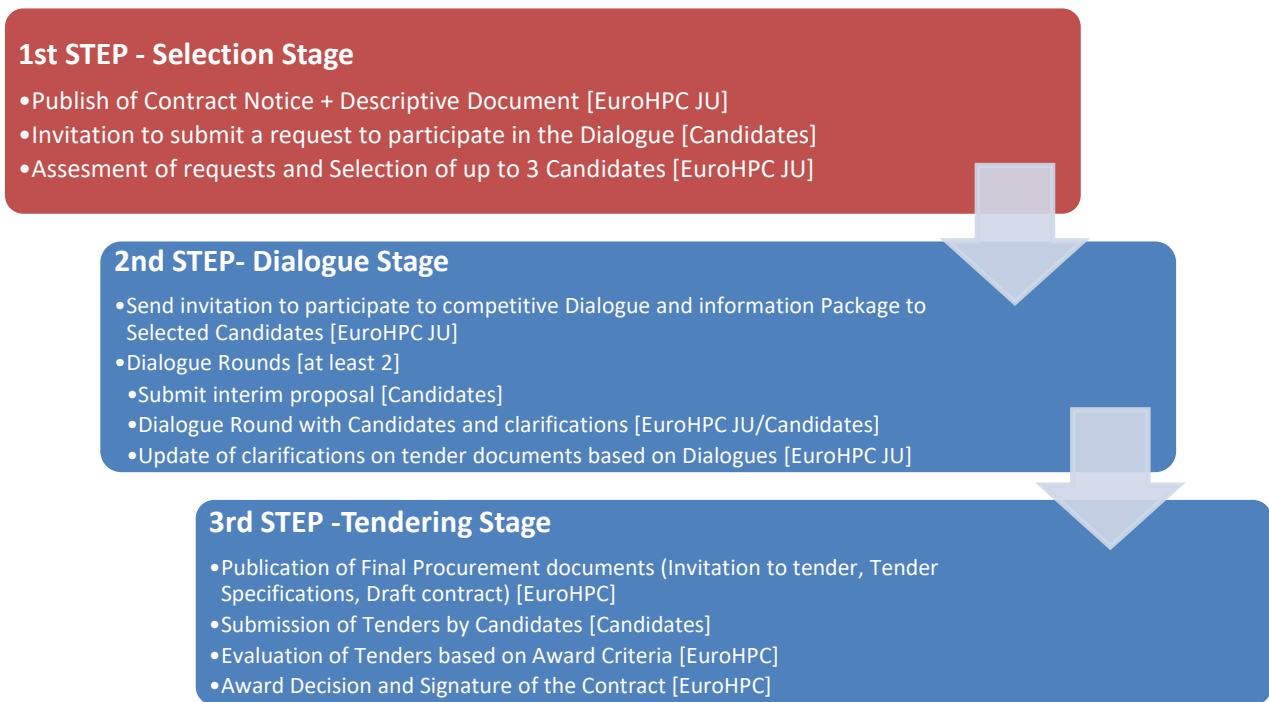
1st STEP - Selection Stage

•Publish of Contract Notice + Descriptive Document [EuroHPC JU]
•Invitation to submit a request to participate in the Dialogue [Candidates]
•Assesment of requests and Selection of up to 3 Candidates [EuroHPC JU]

2nd STEP- Dialogue Stage

•Send invitation to participate to competitive Dialogue and information Package to Selected Candidates [EuroHPC JU]
•Dialogue Rounds [at least 2]
•Submit interim proposal [Candidates]
•Dialogue Round with Candidates and clarifications [EuroHPC JU/Candidates]
•Update of clarifications on tender documents based on Dialogues [EuroHPC JU]

3rd STEP -Tendering Stage

•Publication of Final Procurement documents (Invitation to tender, Tender Specifications, Draft contract) [EuroHPC]
•Submission of Tenders by Candidates [Candidates]
•Evaluation of Tenders based on Award Criteria [EuroHPC]
•Award Decision and Signature of the Contract [EuroHPC]